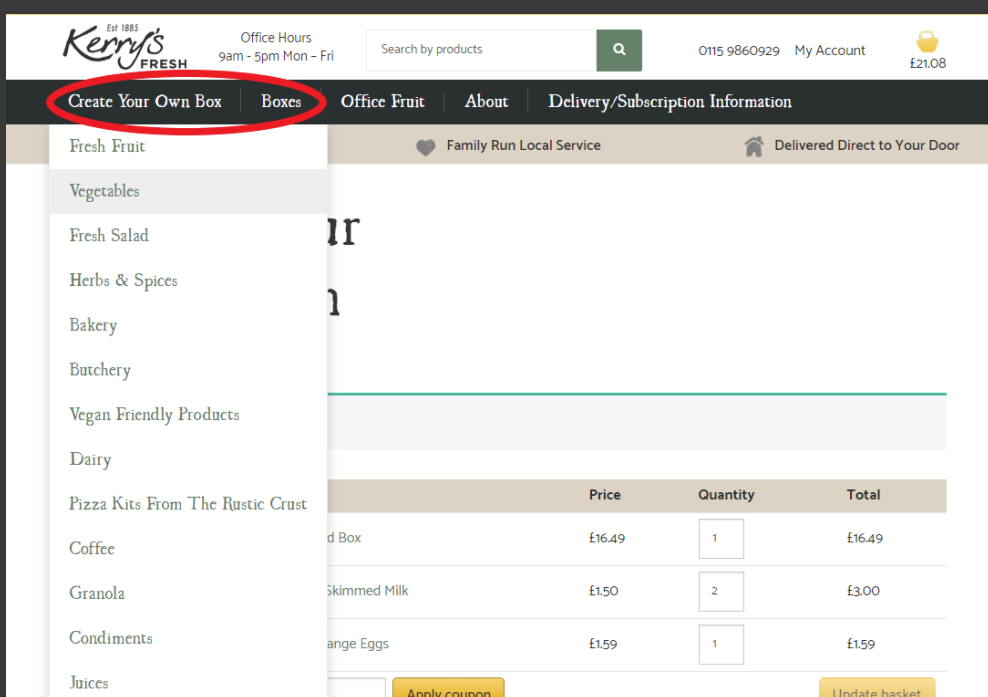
Est 1885 Kerry's FRESH

Office Hours
9am - 5pm Mon – Fri

Search by products

0115 9860929 My Account

£21.08

Create Your Own Box | Boxes | Office Fruit | About | Delivery/Subscription Information

Family Run Local Service

Delivered Direct to Your Door

Fresh Fruit
Vegetables
Fresh Salad
Herbs & Spices
Bakery
Butchery
Vegan Friendly Products
Dairy
Pizza Kits From The Rustic Crust
Coffee
Granola
Condiments
Juices

ur

n

| | Price | Quantity | Total |
|---|---|---|---|
| d Box | £16.49 | 1 | £16.49 |
| Skimmed Milk | £1.50 | 2 | £3.00 |
| ange Eggs | £1.59 | 1 | £1.59 |

Apply coupon

Update basket